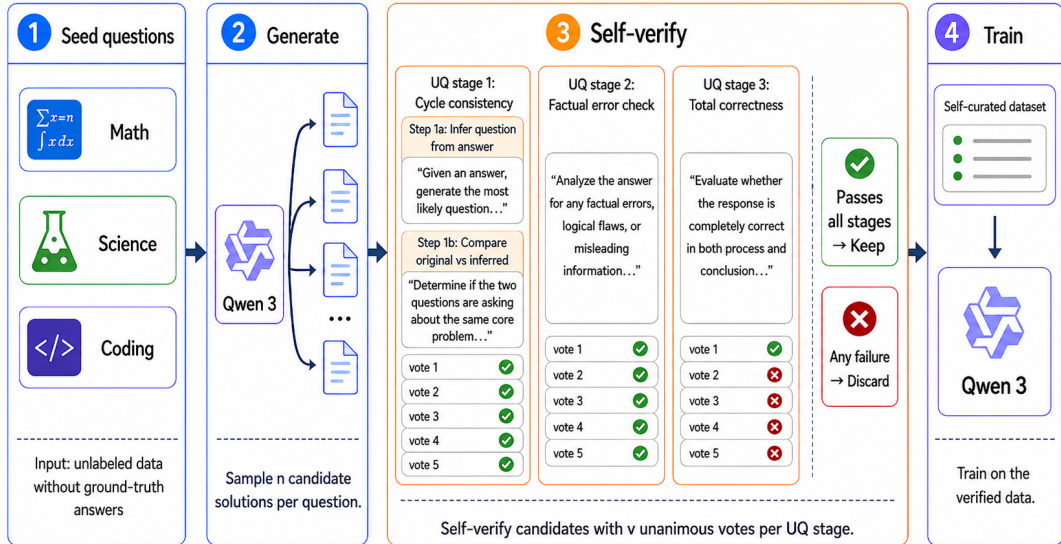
1 Seed questions

$\sum x=n$
$\int x\,dx$
Math

Science

</>
Coding

Input: unlabeled data without ground-truth answers

2 Generate

Qwen 3

...

Sample n candidate solutions per question.

3 Self-verify

UQ stage 1: Cycle consistency

Step 1a: Infer question from answer

"Given an answer, generate the most likely question…"

Step 1b: Compare original vs inferred

"Determine if the two questions are asking about the same core problem…"

vote 1
vote 2
vote 3
vote 4
vote 5

UQ stage 2: Factual error check

"Analyze the answer for any factual errors, logical flaws, or misleading information…"

vote 1
vote 2
vote 3
vote 4
vote 5

UQ stage 3: Total correctness

"Evaluate whether the response is completely correct in both process and conclusion…"

vote 1
vote 2
vote 3
vote 4
vote 5

Passes all stages → Keep

Any failure → Discard

Self-verify candidates with v unanimous votes per UQ stage.

4 Train

Self-curated dataset

Qwen 3

Train on the verified data.